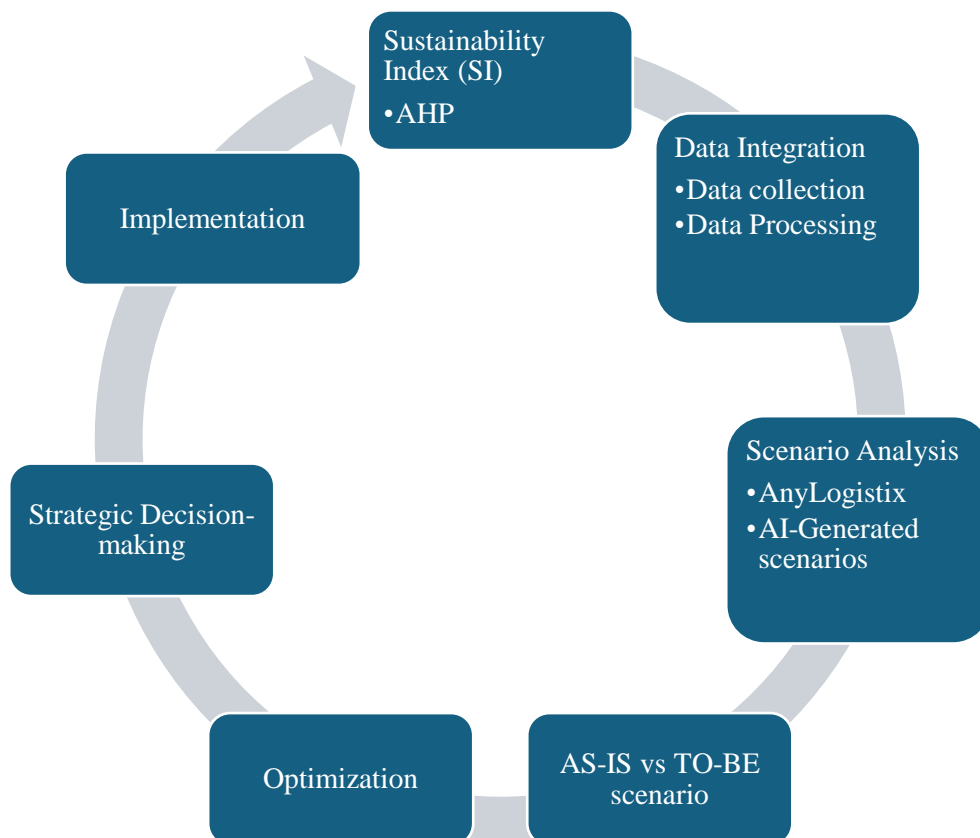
Sustainability Index (SI)
•AHP

Data Integration
•Data collection
•Data Processing

Scenario Analysis
•AnyLogistix
•AI-Generated scenarios

AS-IS vs TO-BE scenario

Optimization

Strategic Decision-making

Implementation